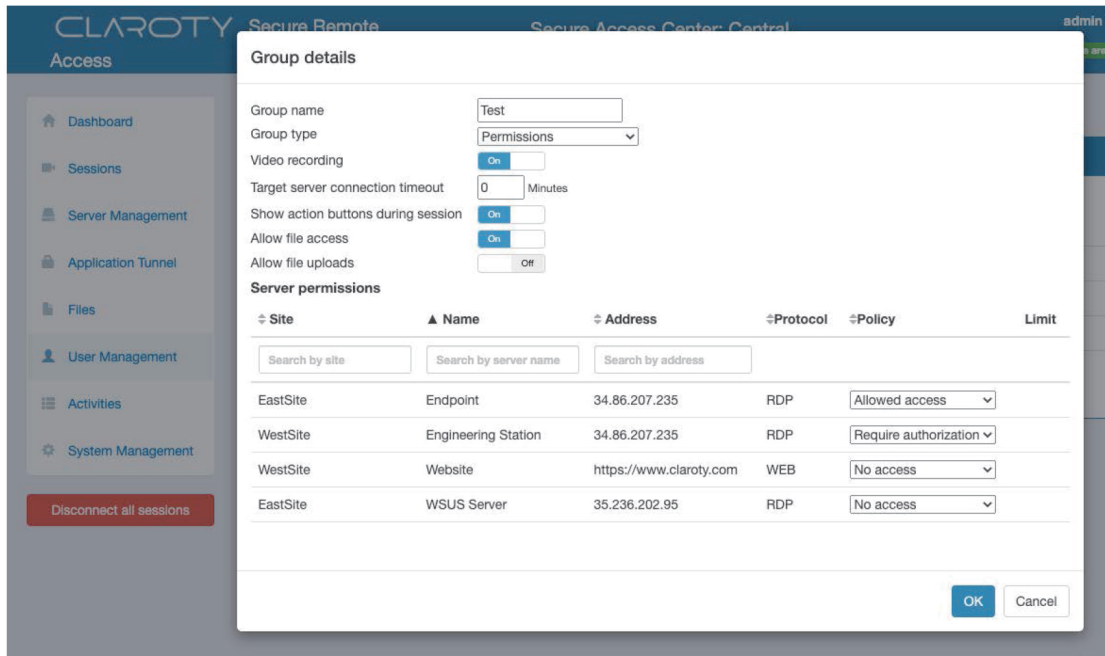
CLAROTY Secure Remote Access

Secure Access Center: Central

admin

Dashboard

Sessions

Server Management

Application Tunnel

Files

User Management

Activities

System Management

Disconnect all sessions

Group details

Group name Test

Group type Permissions

Video recording On

Target server connection timeout 0 Minutes

Show action buttons during session On

Allow file access On

Allow file uploads Off

Server permissions

| Site | Name | Address | Protocol | Policy | Limit |
|---|---|---|---|---|---|
| Search by site | Search by server name | Search by address | | | |
| EastSite | Endpoint | 34.86.207.235 | RDP | Allowed access | |
| WestSite | Engineering Station | 34.86.207.235 | RDP | Require authorization | |
| WestSite | Website | https://www.claroty.com | WEB | No access | |
| EastSite | WSUS Server | 35.236.202.95 | RDP | No access | |

OK Cancel